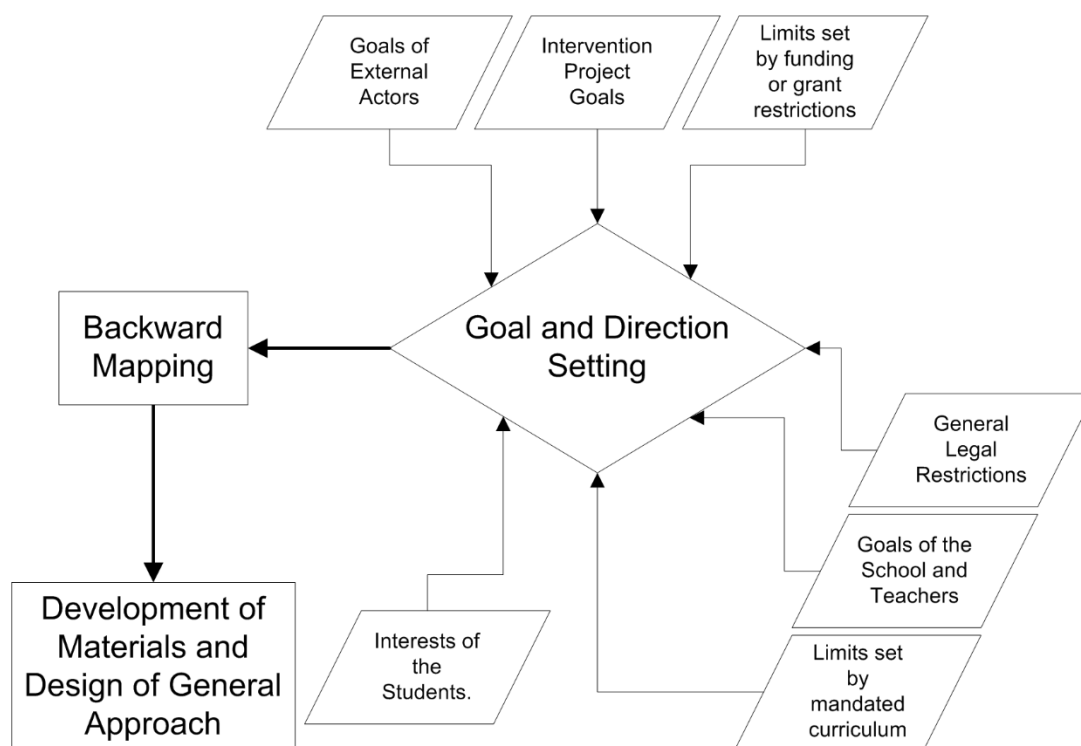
Goals of External Actors

Intervention Project Goals

Limits set by funding or grant restrictions

Backward Mapping

Goal and Direction Setting

General Legal Restrictions

Goals of the School and Teachers

Development of Materials and Design of General Approach

Interests of the Students.

Limits set by mandated curriculum